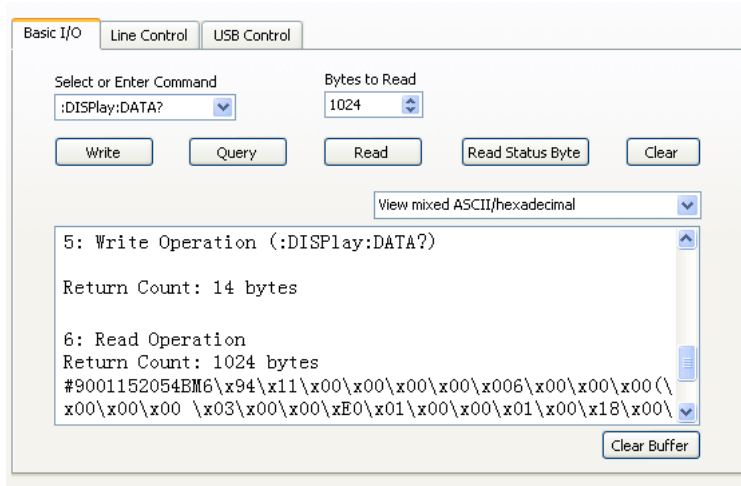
Basic I/O | Line Control | USB Control

Select or Enter Command
:DISPlay:DATA?

Bytes to Read
1024

Write | Query | Read | Read Status Byte | Clear

View mixed ASCII/hexadecimal

5: Write Operation (:DISPlay:DATA?)

Return Count: 14 bytes

6: Read Operation
Return Count: 1024 bytes
#9001152054BM6\x94\x11\x00\x00\x00\x00\x006\x00\x00\x00(\
x00\x00\x00 \x03\x00\x00\xE0\x01\x00\x00\x01\x00\x18\x00\

Clear Buffer